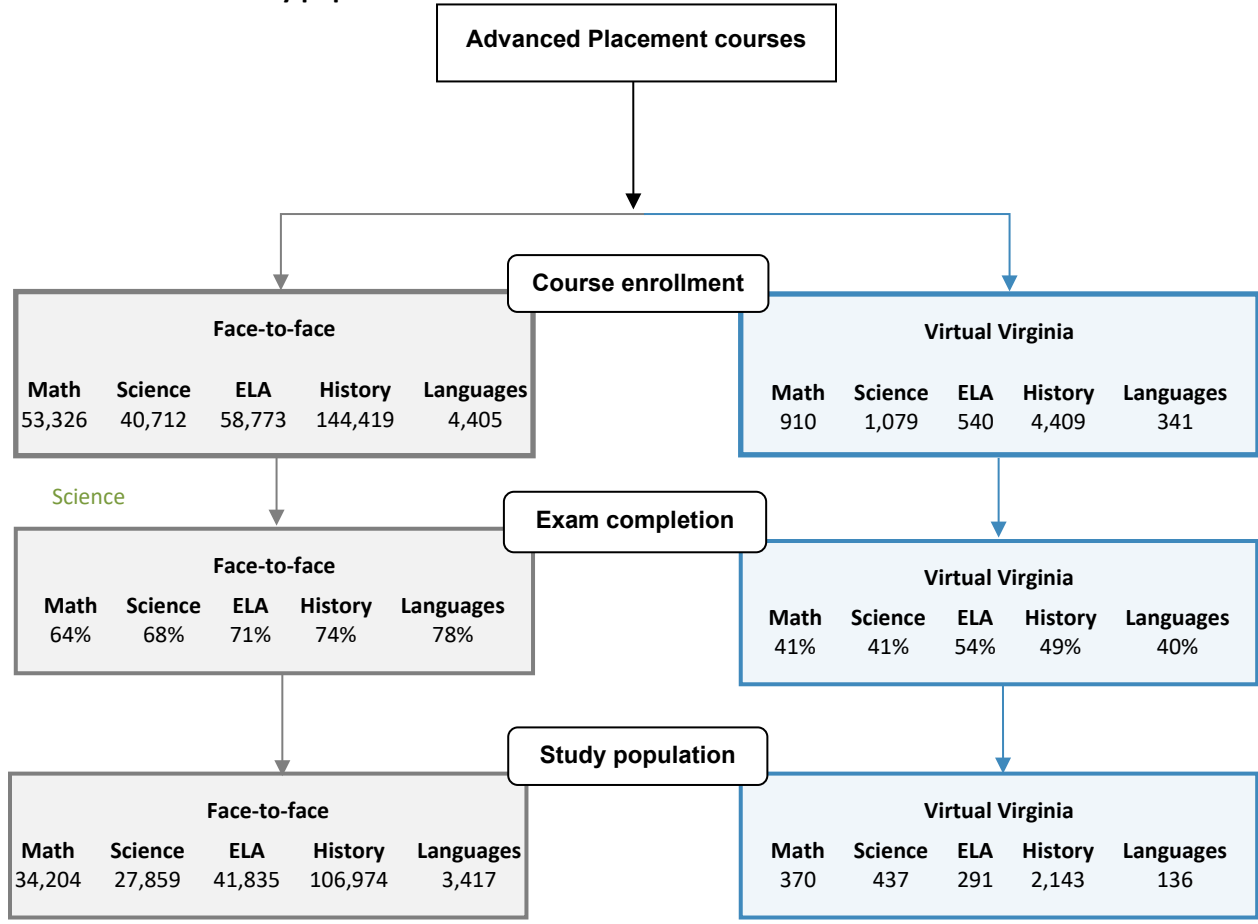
Advanced Placement courses

Course enrollment

Face-to-face

| Math | Science | ELA | History | Languages |
|---|---|---|---|---|
| 53,326 | 40,712 | 58,773 | 144,419 | 4,405 |

Virtual Virginia

| Math | Science | ELA | History | Languages |
|---|---|---|---|---|
| 910 | 1,079 | 540 | 4,409 | 341 |

Science

Exam completion

Face-to-face

| Math | Science | ELA | History | Languages |
|---|---|---|---|---|
| 64% | 68% | 71% | 74% | 78% |

Virtual Virginia

| Math | Science | ELA | History | Languages |
|---|---|---|---|---|
| 41% | 41% | 54% | 49% | 40% |

Study population

Face-to-face

| Math | Science | ELA | History | Languages |
|---|---|---|---|---|
| 34,204 | 27,859 | 41,835 | 106,974 | 3,417 |

Virtual Virginia

| Math | Science | ELA | History | Languages |
|---|---|---|---|---|
| 370 | 437 | 291 | 2,143 | 136 |